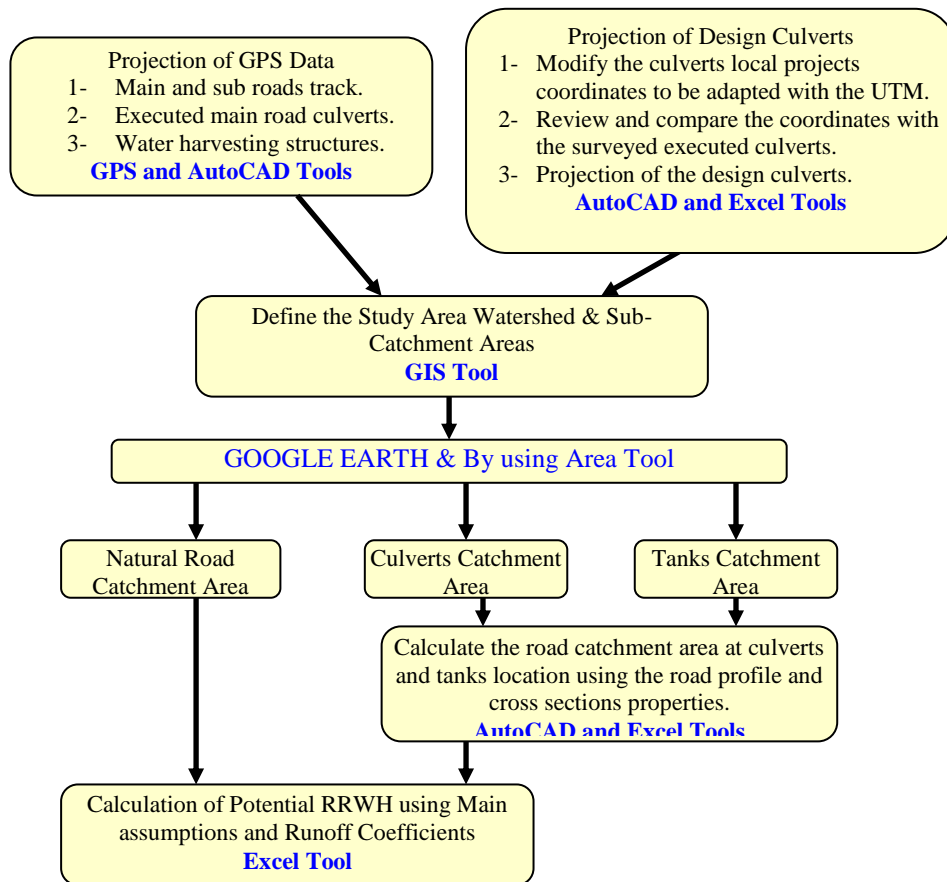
Projection of GPS Data
1- Main and sub roads track.
2- Executed main road culverts.
3- Water harvesting structures.
GPS and AutoCAD Tools

Projection of Design Culverts
1- Modify the culverts local projects coordinates to be adapted with the UTM.
2- Review and compare the coordinates with the surveyed executed culverts.
3- Projection of the design culverts.
AutoCAD and Excel Tools

Define the Study Area Watershed & Sub-Catchment Areas
GIS Tool

GOOGLE EARTH & By using Area Tool

Natural Road Catchment Area

Culverts Catchment Area

Tanks Catchment Area

Calculate the road catchment area at culverts and tanks location using the road profile and cross sections properties.
AutoCAD and Excel Tools

Calculation of Potential RRWH using Main assumptions and Runoff Coefficients
Excel Tool